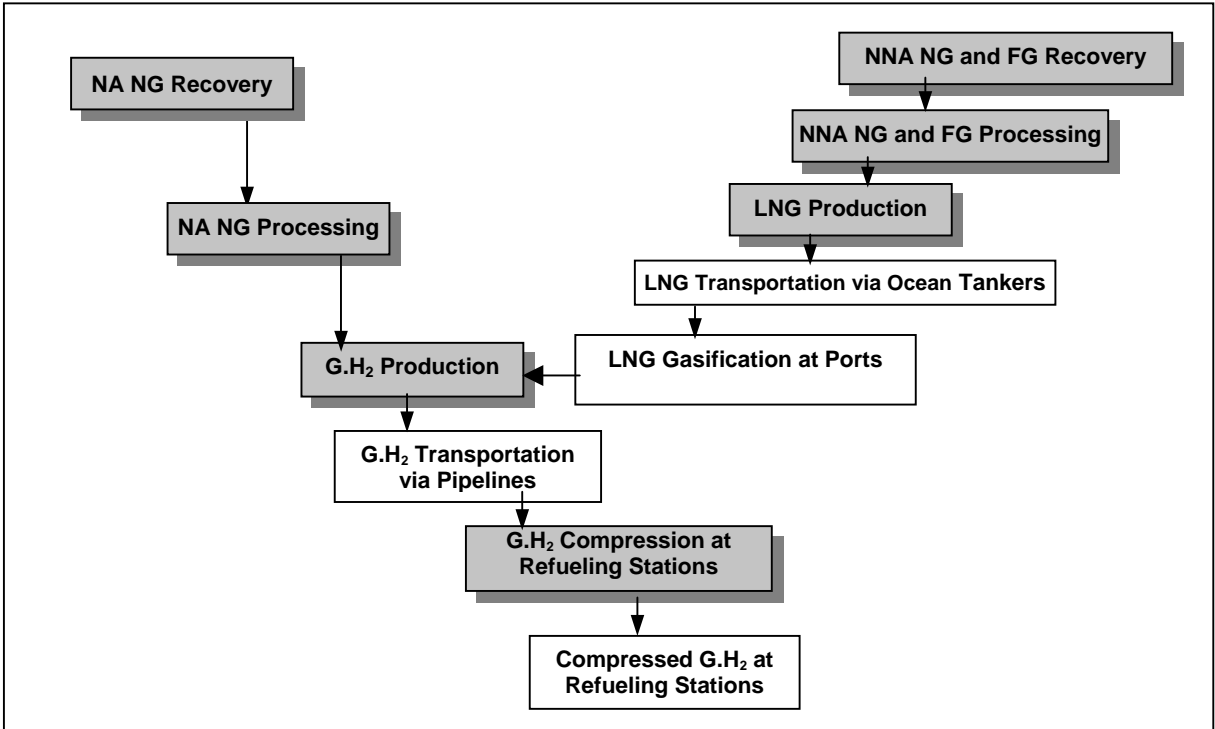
NA NG Recovery

NA NG Processing

NNA NG and FG Recovery

NNA NG and FG Processing

LNG Production

LNG Transportation via Ocean Tankers

G.H$_2$ Production

LNG Gasification at Ports

G.H$_2$ Transportation via Pipelines

G.H$_2$ Compression at Refueling Stations

Compressed G.H$_2$ at Refueling Stations